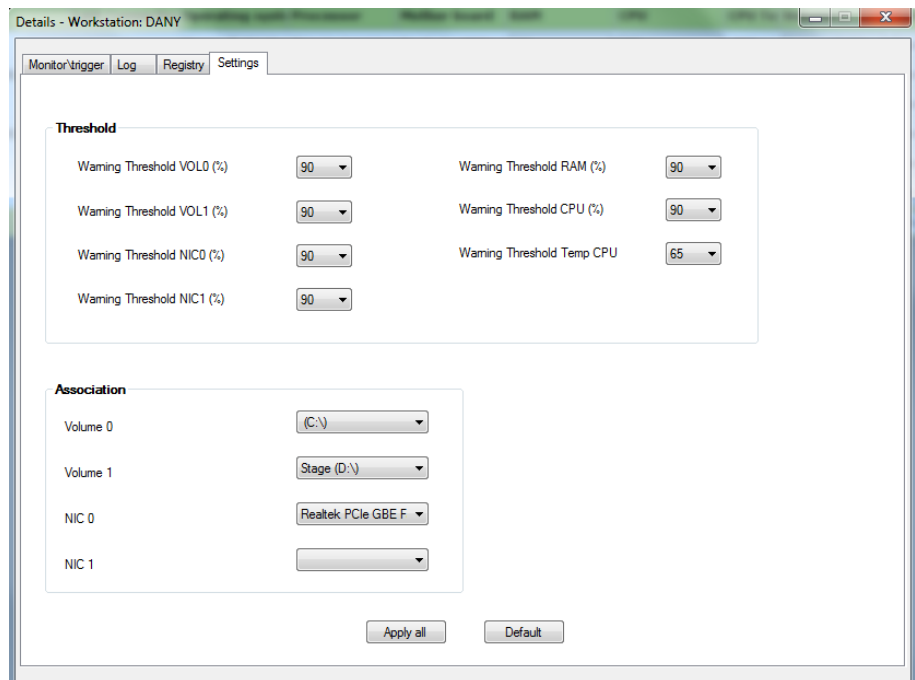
Details - Workstation: DANY

Monitor\trigger | Log | Registry | Settings

Threshold

Warning Threshold VOL0 (%) 90

Warning Threshold VOL1 (%) 90

Warning Threshold NIC0 (%) 90

Warning Threshold NIC1 (%) 90

Warning Threshold RAM (%) 90

Warning Threshold CPU (%) 90

Warning Threshold Temp CPU 65

Association

Volume 0 (C:\)

Volume 1 Stage (D:\)

NIC 0 Realtek PCIe GBE F

NIC 1

Apply all

Default